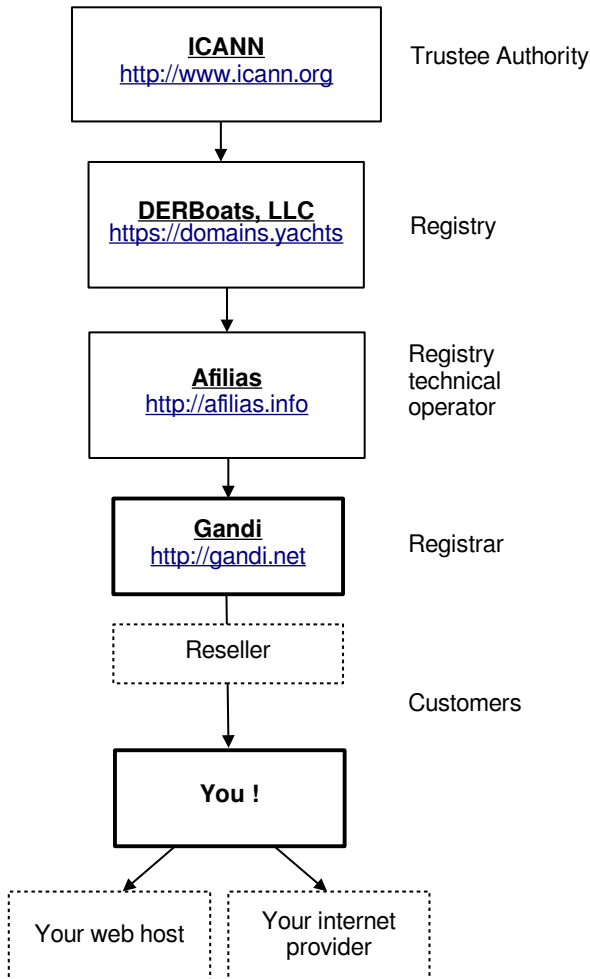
ICANN
http://www.icann.org

Trustee Authority

DERBoats, LLC
https://domains.yachts

Registry

Afilias
http://afilias.info

Registry technical operator

Gandi
http://gandi.net

Registrar

Reseller

Customers

You !

Your web host

Your internet provider